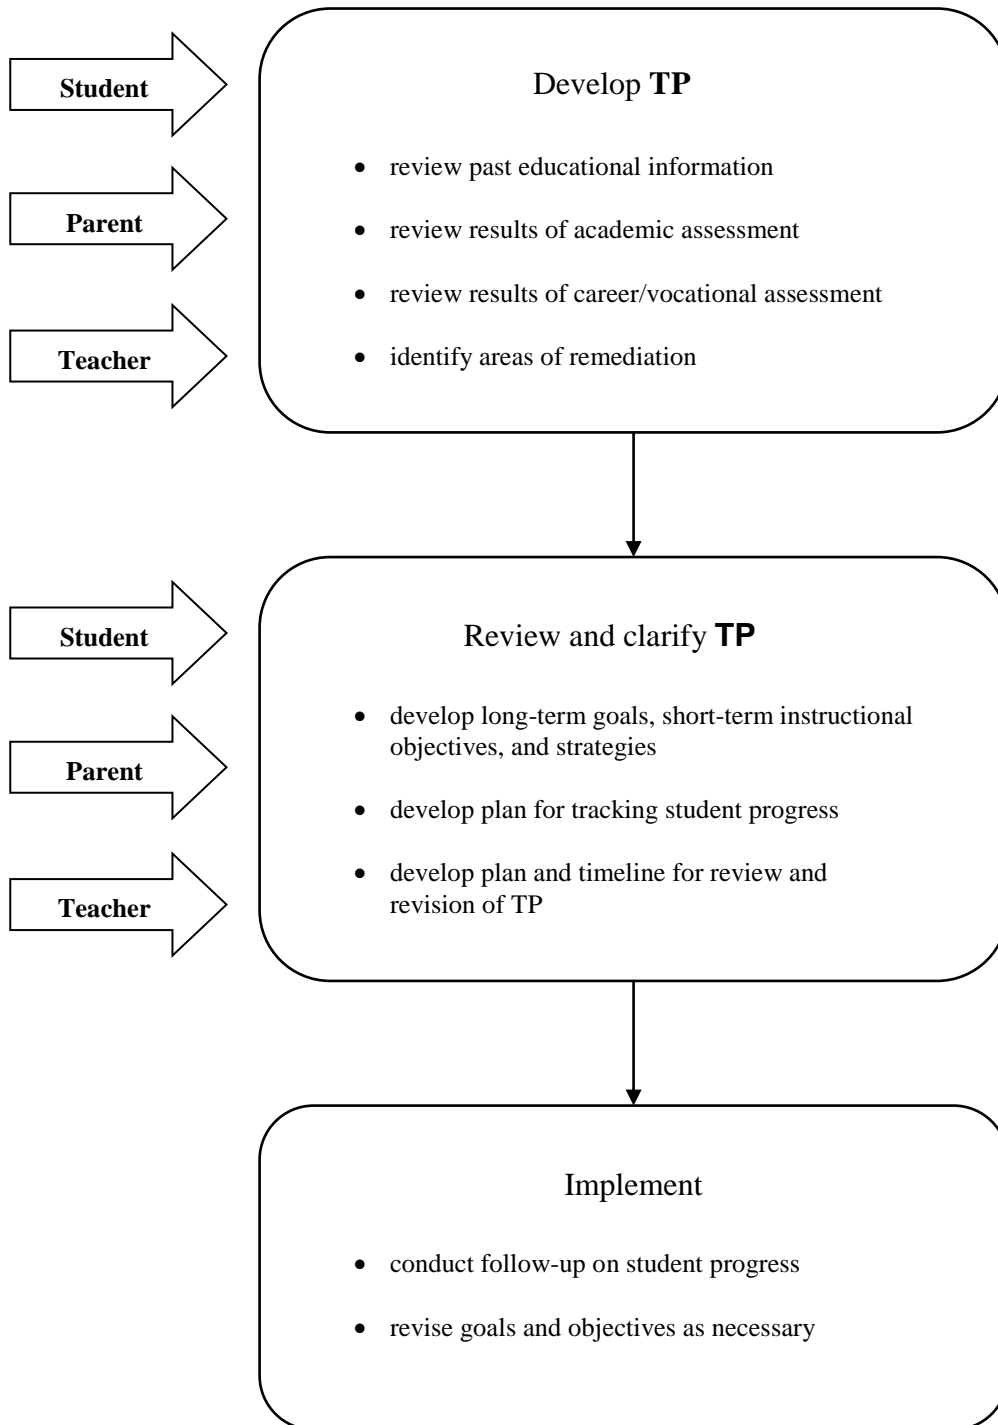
Student

Parent

Teacher

Develop **TP**

- review past educational information
- review results of academic assessment
- review results of career/vocational assessment
- identify areas of remediation

Student

Parent

Teacher

Review and clarify **TP**

- develop long-term goals, short-term instructional objectives, and strategies
- develop plan for tracking student progress
- develop plan and timeline for review and revision of TP

Implement

- conduct follow-up on student progress
- revise goals and objectives as necessary